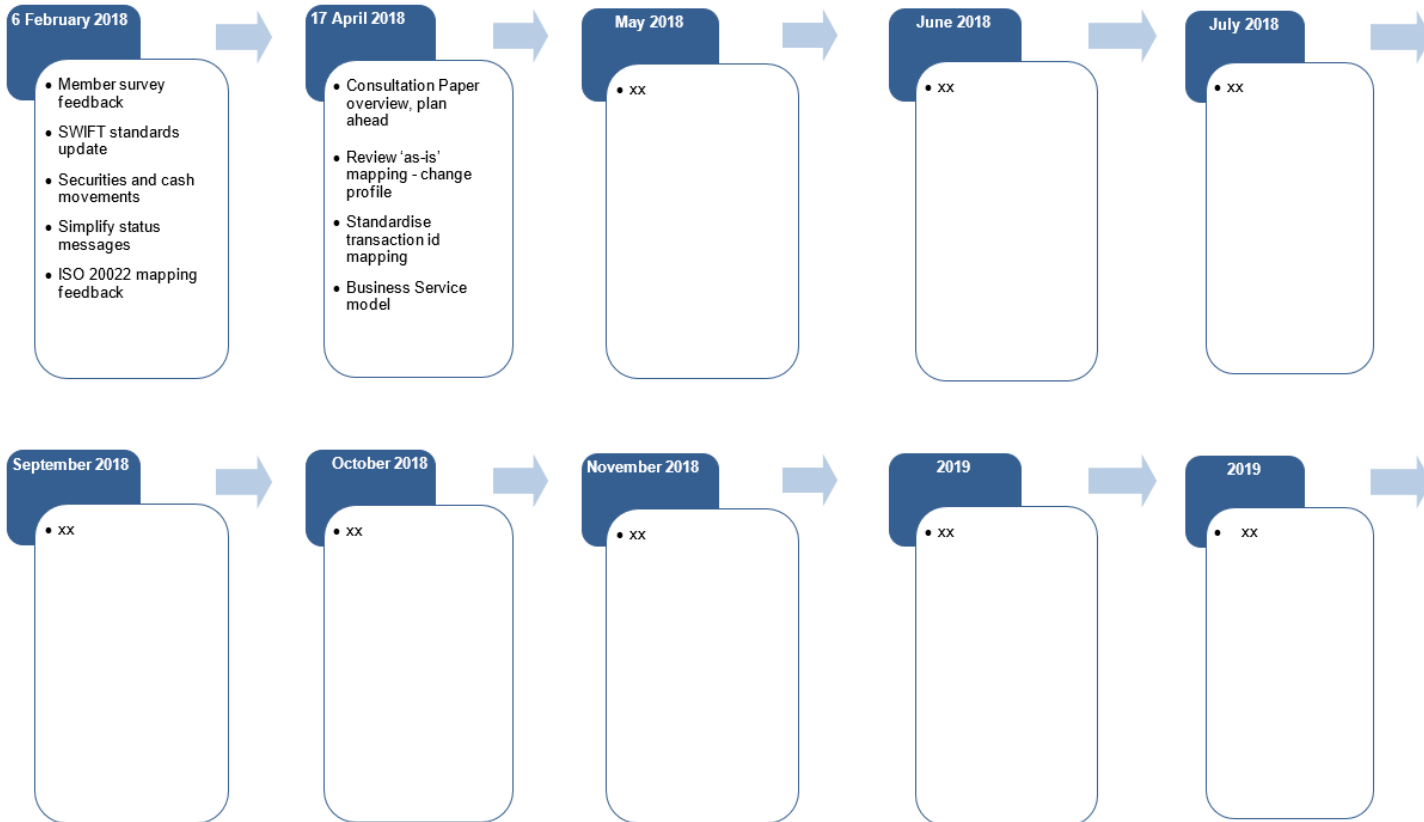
6 February 2018

- Member survey feedback
- SWIFT standards update
- Securities and cash movements
- Simplify status messages
- ISO 20022 mapping feedback

17 April 2018

- Consultation Paper overview, plan ahead
- Review 'as-is' mapping - change profile
- Standardise transaction id mapping
- Business Service model

May 2018

- xx

June 2018

- xx

July 2018

- xx

September 2018

- xx

October 2018

- xx

November 2018

- xx

2019

- xx

2019

- xx